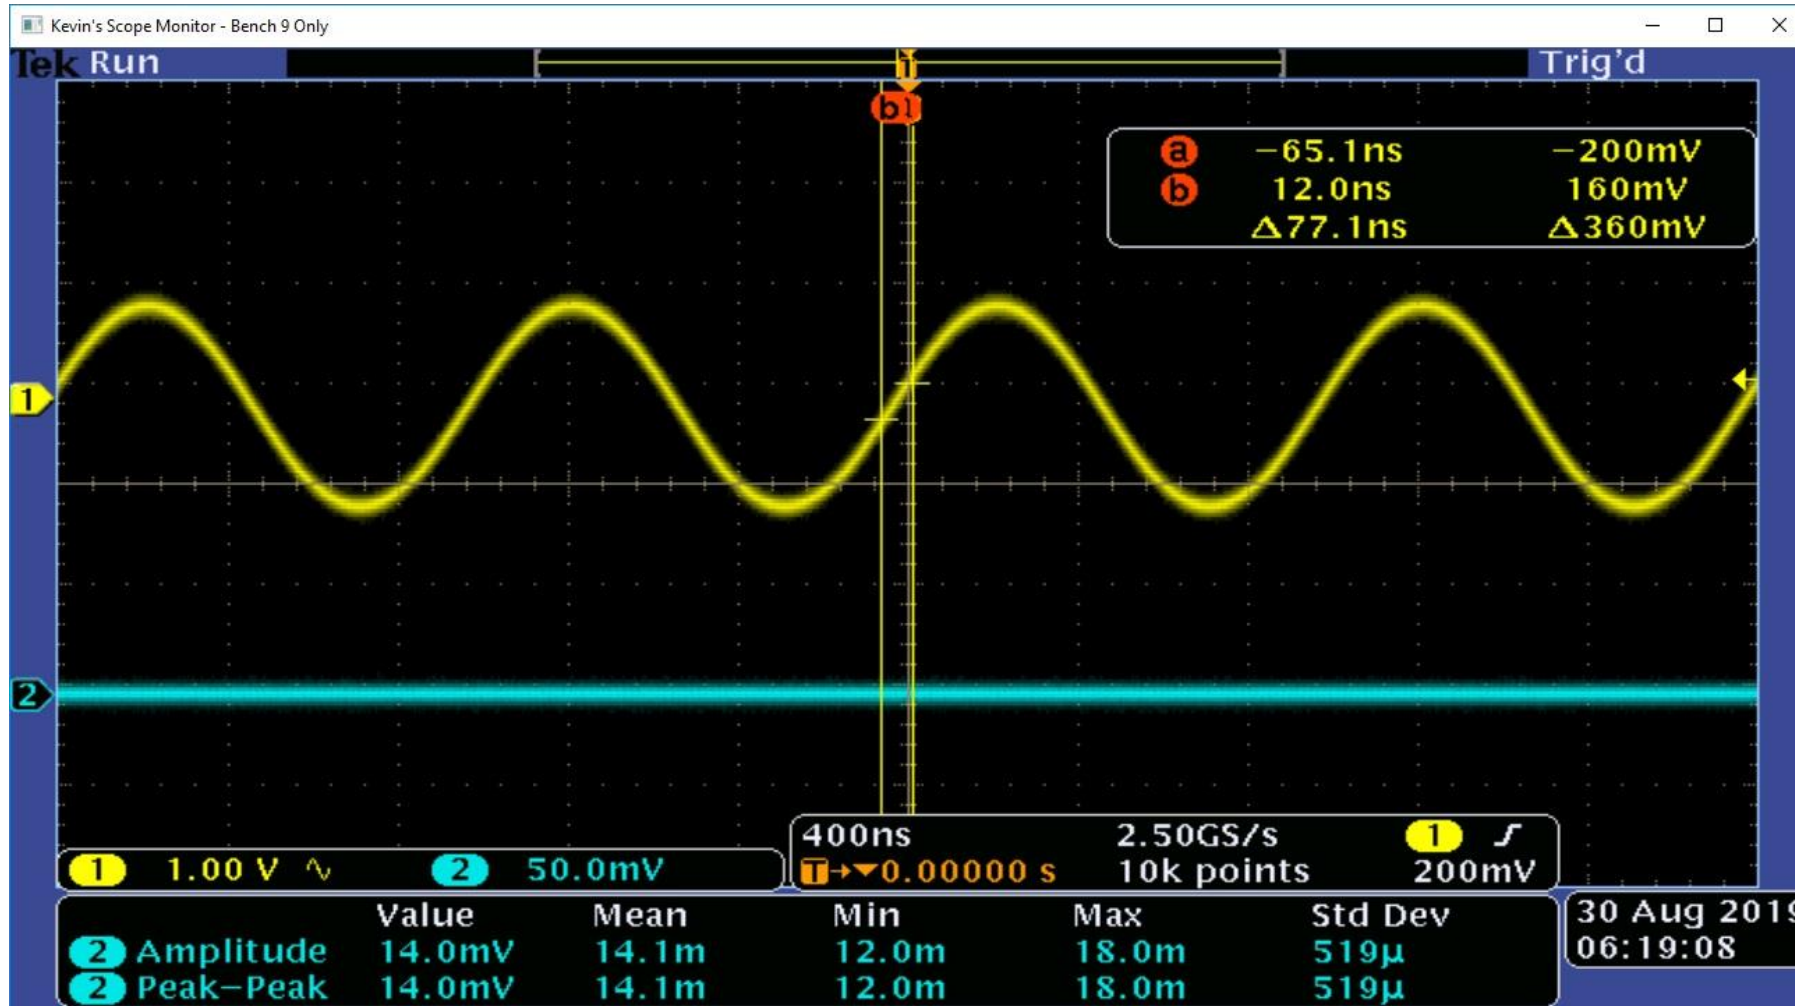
Kevin's Scope Monitor - Bench 9 Only

Tek Run

Trig'd

b

a −65.1ns −200mV
b 12.0ns 160mV
Δ77.1ns Δ360mV

1

2

1 1.00 V ∿ 2 50.0mV

400ns 2.50GS/s 1 ƒ
T→▼0.00000 s 10k points 200mV

| | Value | Mean | Min | Max | Std Dev |
|---|---|---|---|---|---|
| 2 Amplitude | 14.0mV | 14.1m | 12.0m | 18.0m | 519µ |
| 2 Peak−Peak | 14.0mV | 14.1m | 12.0m | 18.0m | 519µ |

30 Aug 201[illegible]
06:19:08